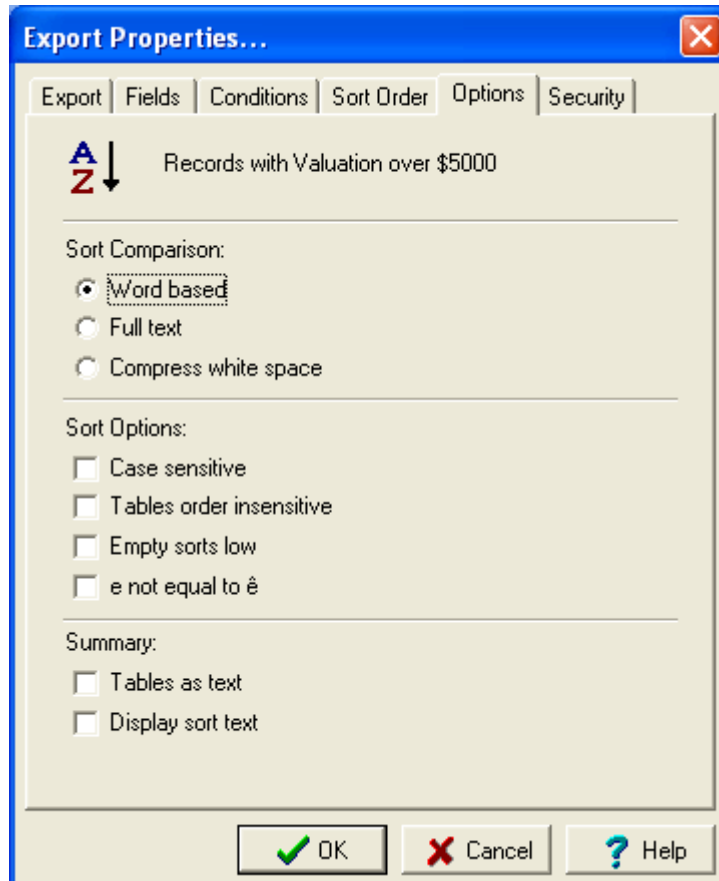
Export Properties...

Export | Fields | Conditions | Sort Order | Options | Security

A
Z

Records with Valuation over $5000

Sort Comparison:
Word based
Full text
Compress white space

Sort Options:
Case sensitive
Tables order insensitive
Empty sorts low
e not equal to ê

Summary:
Tables as text
Display sort text

OK
Cancel
Help